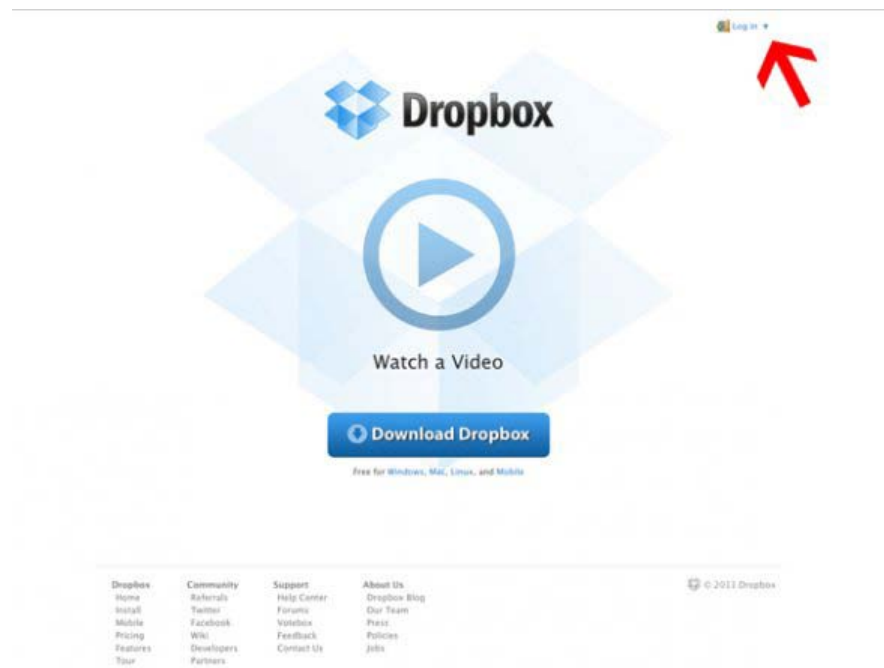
Log in ▼

Dropbox

Watch a Video

Download Dropbox

Free for Windows, Mac, Linux, and Mobile

Dropbox
Home
Install
Mobile
Pricing
Features
Tour

Community
Referrals
Twitter
Facebook
Wiki
Developers
Partners

Support
Help Center
Forums
Votebox
Feedback
Contact Us

About Us
Dropbox Blog
Our Team
Press
Policies
Jobs

© 2011 Dropbox